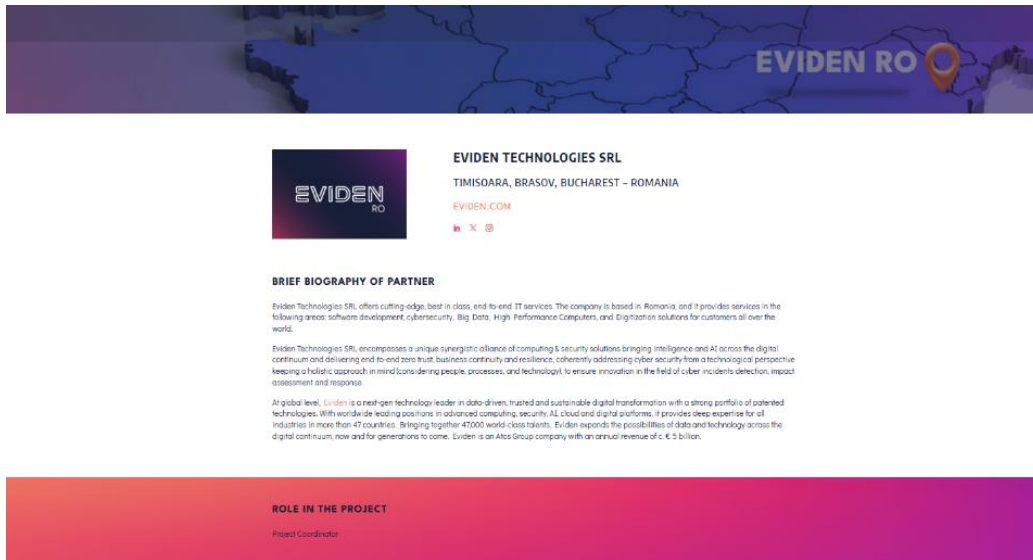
EVIDEN RO

EVIDEN
RO

EVIDEN TECHNOLOGIES SRL

TIMISOARA, BRASOV, BUCHAREST – ROMANIA

EVIDEN.COM

BRIEF BIOGRAPHY OF PARTNER

Eviden Technologies SRL offers cutting-edge, best in class, end-to-end IT services. The company is based in Romania, and it provides services in the following areas: software development, cybersecurity, Big Data, High Performance Computers, and Digitization solutions for customers all over the world.

Eviden Technologies SRL encompasses a unique synergistic alliance of computing & security solutions bringing intelligence and AI across the digital continuum and delivering end-to-end zero trust, business continuity and resilience, coherently addressing cyber security from a technological perspective keeping a holistic approach in mind (considering people, processes, and technology), to ensure innovation in the field of cyber incidents detection, impact assessment and response.

At global level, Eviden is a next-gen technology leader in data-driven, trusted and sustainable digital transformation with a strong portfolio of patented technologies. With worldwide leading positions in advanced computing, security, AI, cloud and digital platforms, it provides deep expertise for all industries in more than 47 countries. Bringing together 47,000 world-class talents, Eviden expands the possibilities of data and technology across the digital continuum, now and for generations to come. Eviden is an Atos Group company with an annual revenue of c. € 5 billion.

ROLE IN THE PROJECT

Project Coordinator